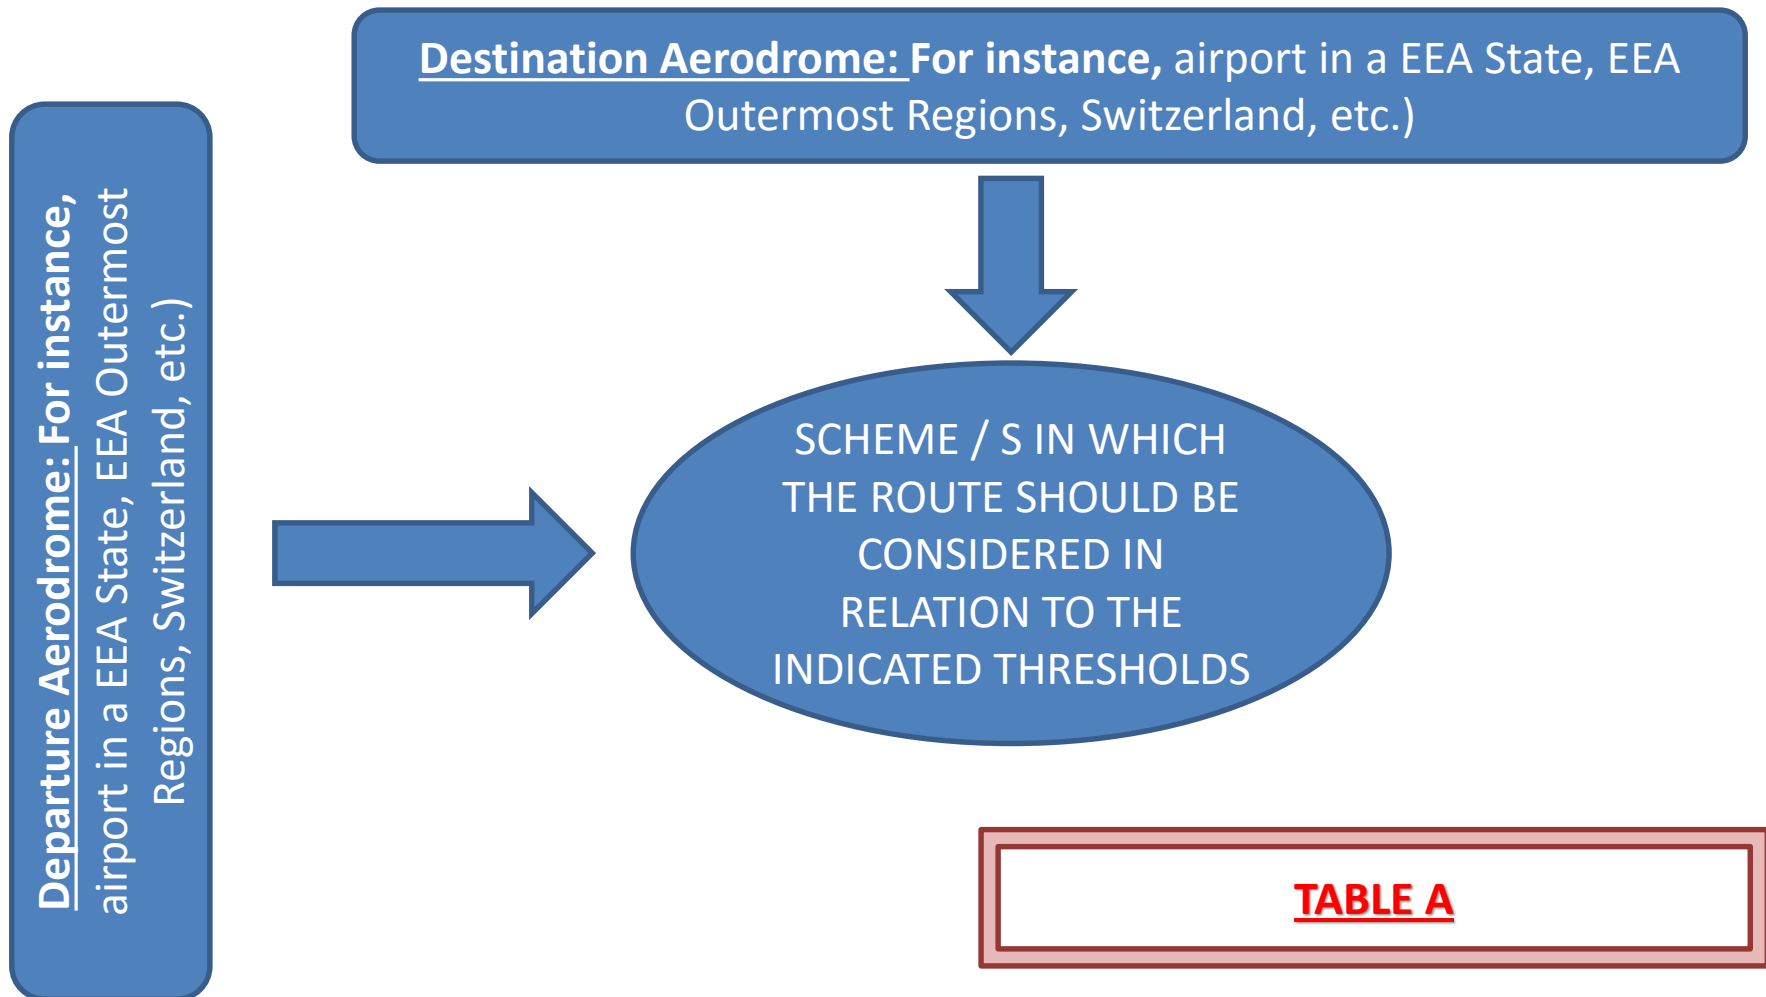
Destination Aerodrome: For instance, airport in a EEA State, EEA Outermost Regions, Switzerland, etc.)

Departure Aerodrome: For instance, airport in a EEA State, EEA Outermost Regions, Switzerland, etc.)

SCHEME / S IN WHICH THE ROUTE SHOULD BE CONSIDERED IN RELATION TO THE INDICATED THRESHOLDS

TABLE A